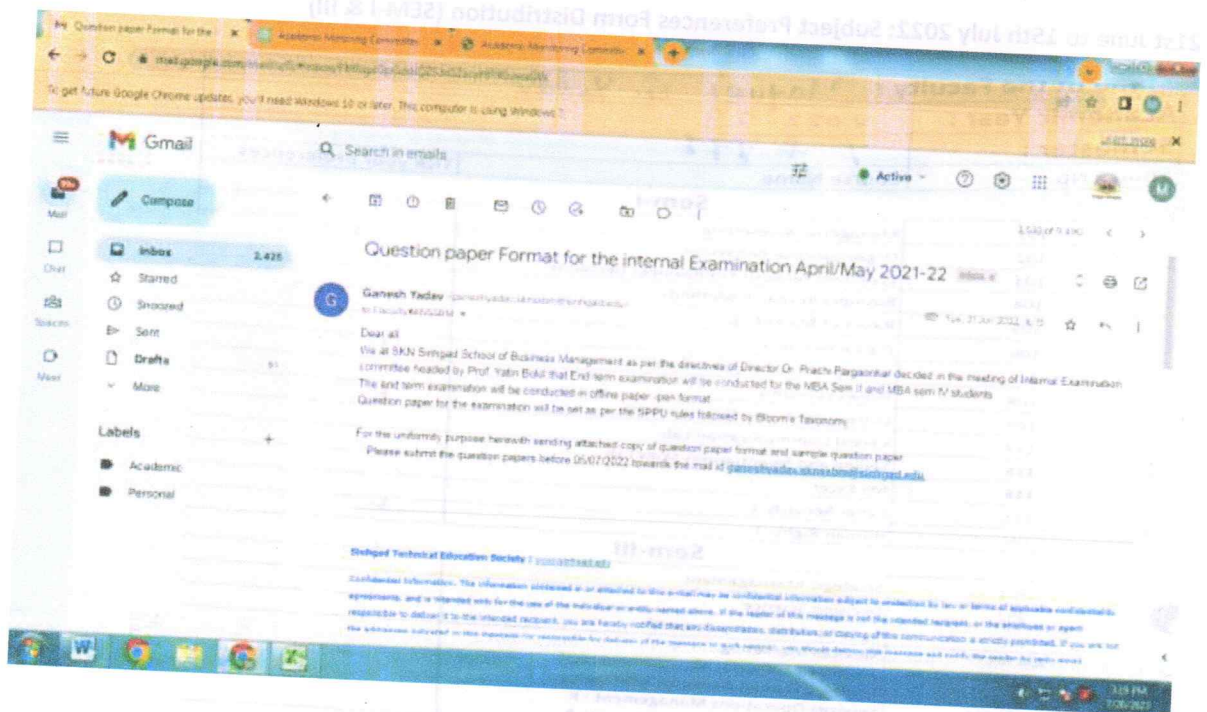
21st June to 15th July 2022: Subject Preferences Form Distribution (SEM-I & III)

Question paper Format for the | Academic Monitoring Committee | Academic Monitoring Committee

mail.google.com

To get future Google Chrome updates, you'll need Windows 10 or later. This computer is using Windows 7.

Learn more

Gmail

Search in emails

Active

Mail

Chat

Spaces

Meet

Compose

Inbox 2,425

Starred

Snoozed

Sent

Drafts

More

Labels

Academic

Personal

Question paper Format for the internal Examination April/May 2021-22 Inbox

Ganesh Yadav

to Faculty

Tue, 21 Jun 2022

Dear all

We at SKN Sinhgad School of Business Management as per the directives of Director Dr. Prachi Pargaonkar decided in the meeting of Internal Examination committee headed by Prof. Yatin Bokil that End term examination will be conducted for the MBA Sem II and MBA sem IV students

The end term examination will be conducted in offline paper -pen format

Question paper for the examination will be set as per the SPPU rules followed by Bloom's Taxonomy

For the uniformity purpose herewith sending attached copy of question paper format and sample question paper

Please submit the question papers before 05/07/2022 towards the mail id ganeshyadav.sknssbm@sinhgad.edu

Sinhgad Technical Education Society

Confidential Information: The information contained in or attached to this e-mail may be confidential information subject to protection by law or terms of applicable confidentiality agreements, and is intended only for the use of the individual or entity named above. If the reader of this message is not the intended recipient, or the employee or agent responsible to deliver it to the intended recipient, you are hereby notified that any dissemination, distribution, or copying of this communication is strictly prohibited. If you are not the addressee indicated in this message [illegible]

3:19 PM
7/20/2022